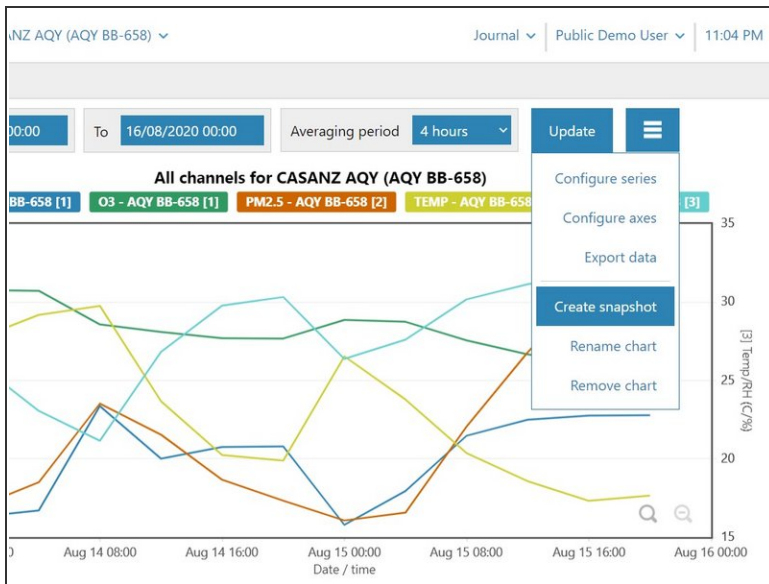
NZ AQY (AQY BB-658)

Journal

Public Demo User

11:04 PM

00:00

To

16/08/2020 00:00

Averaging period

4 hours

Update

All channels for CASANZ AQY (AQY BB-658)

BB-658 [1]

O3 - AQY BB-658 [1]

PM2.5 - AQY BB-658 [2]

TEMP - AQY BB-658

[3]

Configure series

Configure axes

Export data

Create snapshot

Rename chart

Remove chart

35

30

25

20

15

[3] Temp/RH (C/%)

0

Aug 14 08:00

Aug 14 16:00

Aug 15 00:00

Aug 15 08:00

Aug 15 16:00

Aug 16 00:00

Date / time